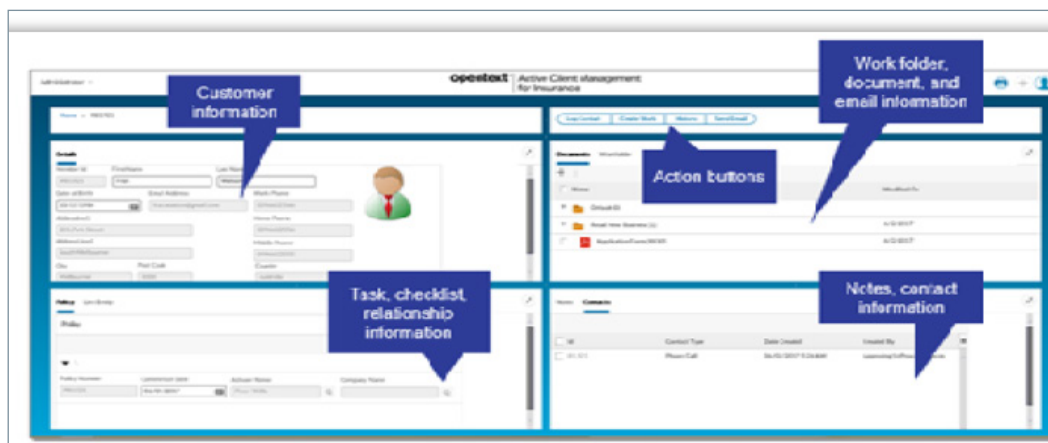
opentext | Active Client management for Insurance

Customer information

Work folder, document, and email information

Action buttons

Task, checklist, relationship information

Notes, contact information

Details

Member Id

First Name

Last Name

Date of Birth

Email Address

Work Phone

Home Phone

Mobile Phone

City

Post Code

Country

Documents

Name

Modified On

Policy

Policy Number

Company Name

Notes

Contacts

Id

Contact Type

Date Created

Created By

Phone Call